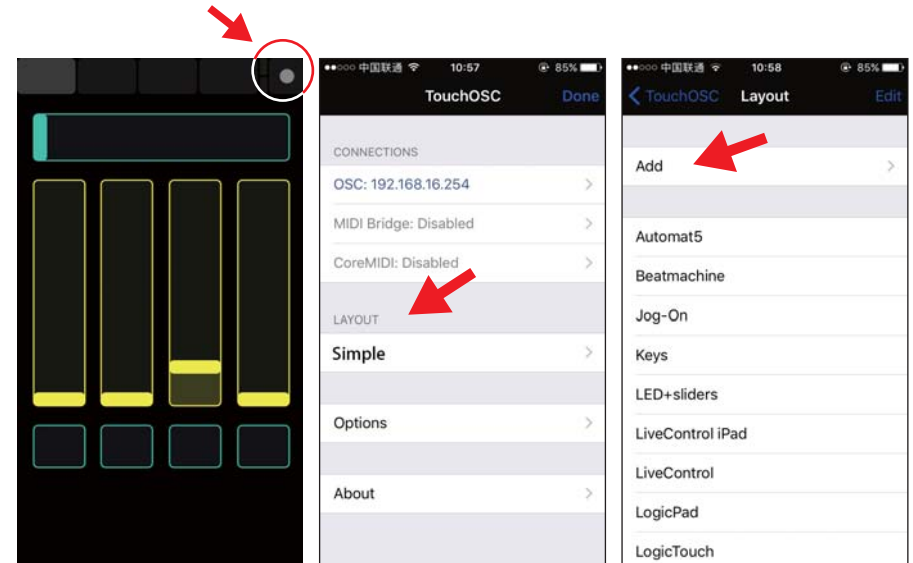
●●○○○ 中国联通 10:57 85%

TouchOSC Done

CONNECTIONS

OSC: 192.168.16.254

MIDI Bridge: Disabled

CoreMIDI: Disabled

LAYOUT

Simple

Options

About

●●○○○ 中国联通 10:58 85%

TouchOSC Layout Edit

Add

Automat5

Beatmachine

Jog-On

Keys

LED+sliders

LiveControl iPad

LiveControl

LogicPad

LogicTouch